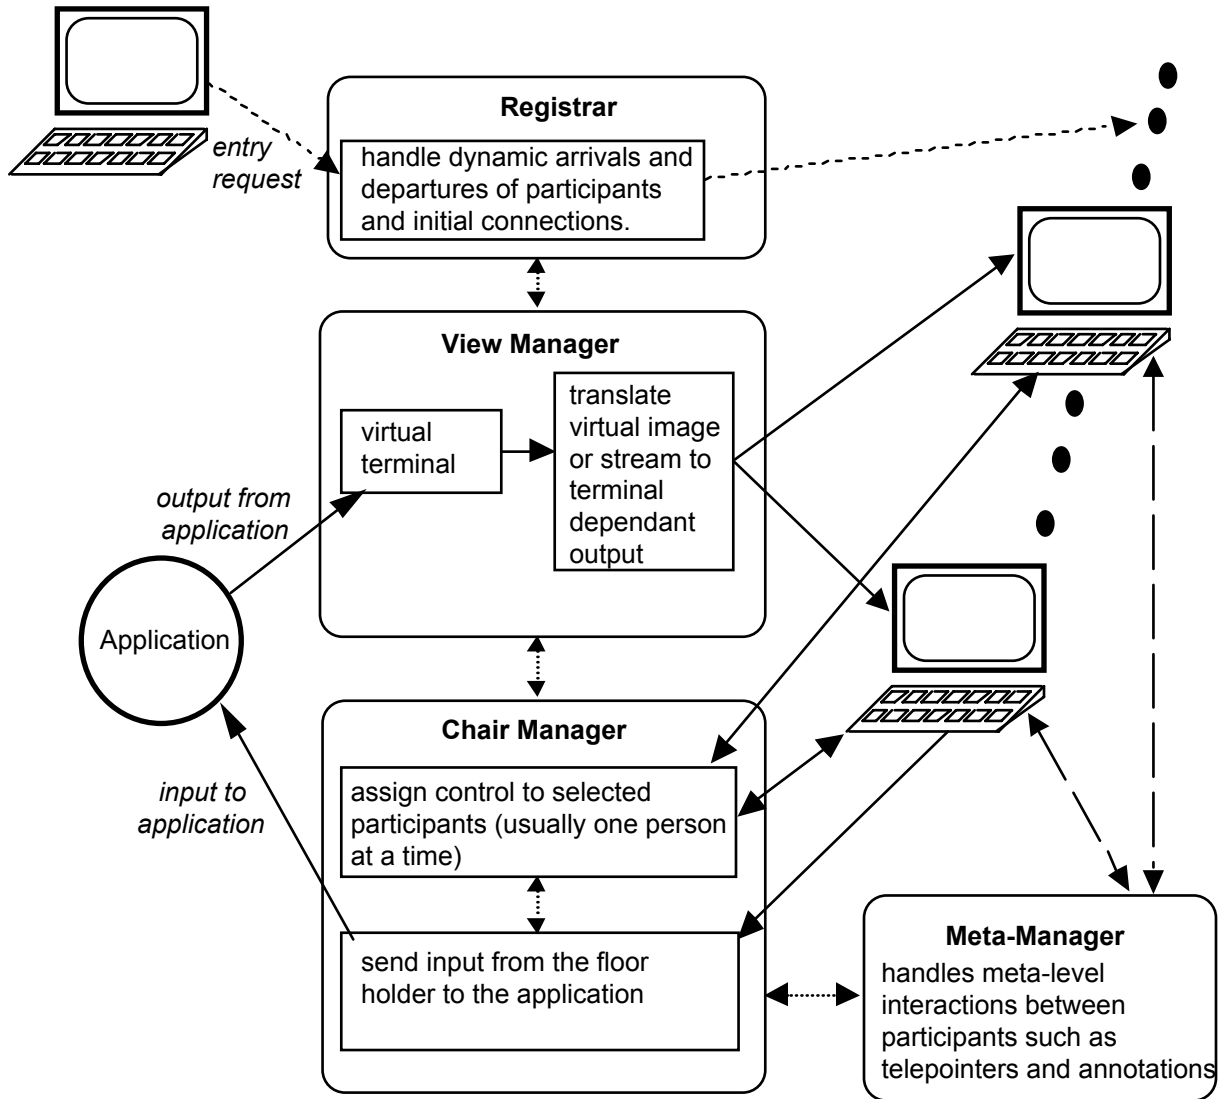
entry request

Registrar

handle dynamic arrivals and departures of participants and initial connections.

View Manager

virtual terminal

translate virtual image or stream to terminal dependant output

output from application

Application

input to application

Chair Manager

assign control to selected participants (usually one person at a time)

send input from the floor holder to the application

Meta-Manager

handles meta-level interactions between participants such as telepointers and annotations